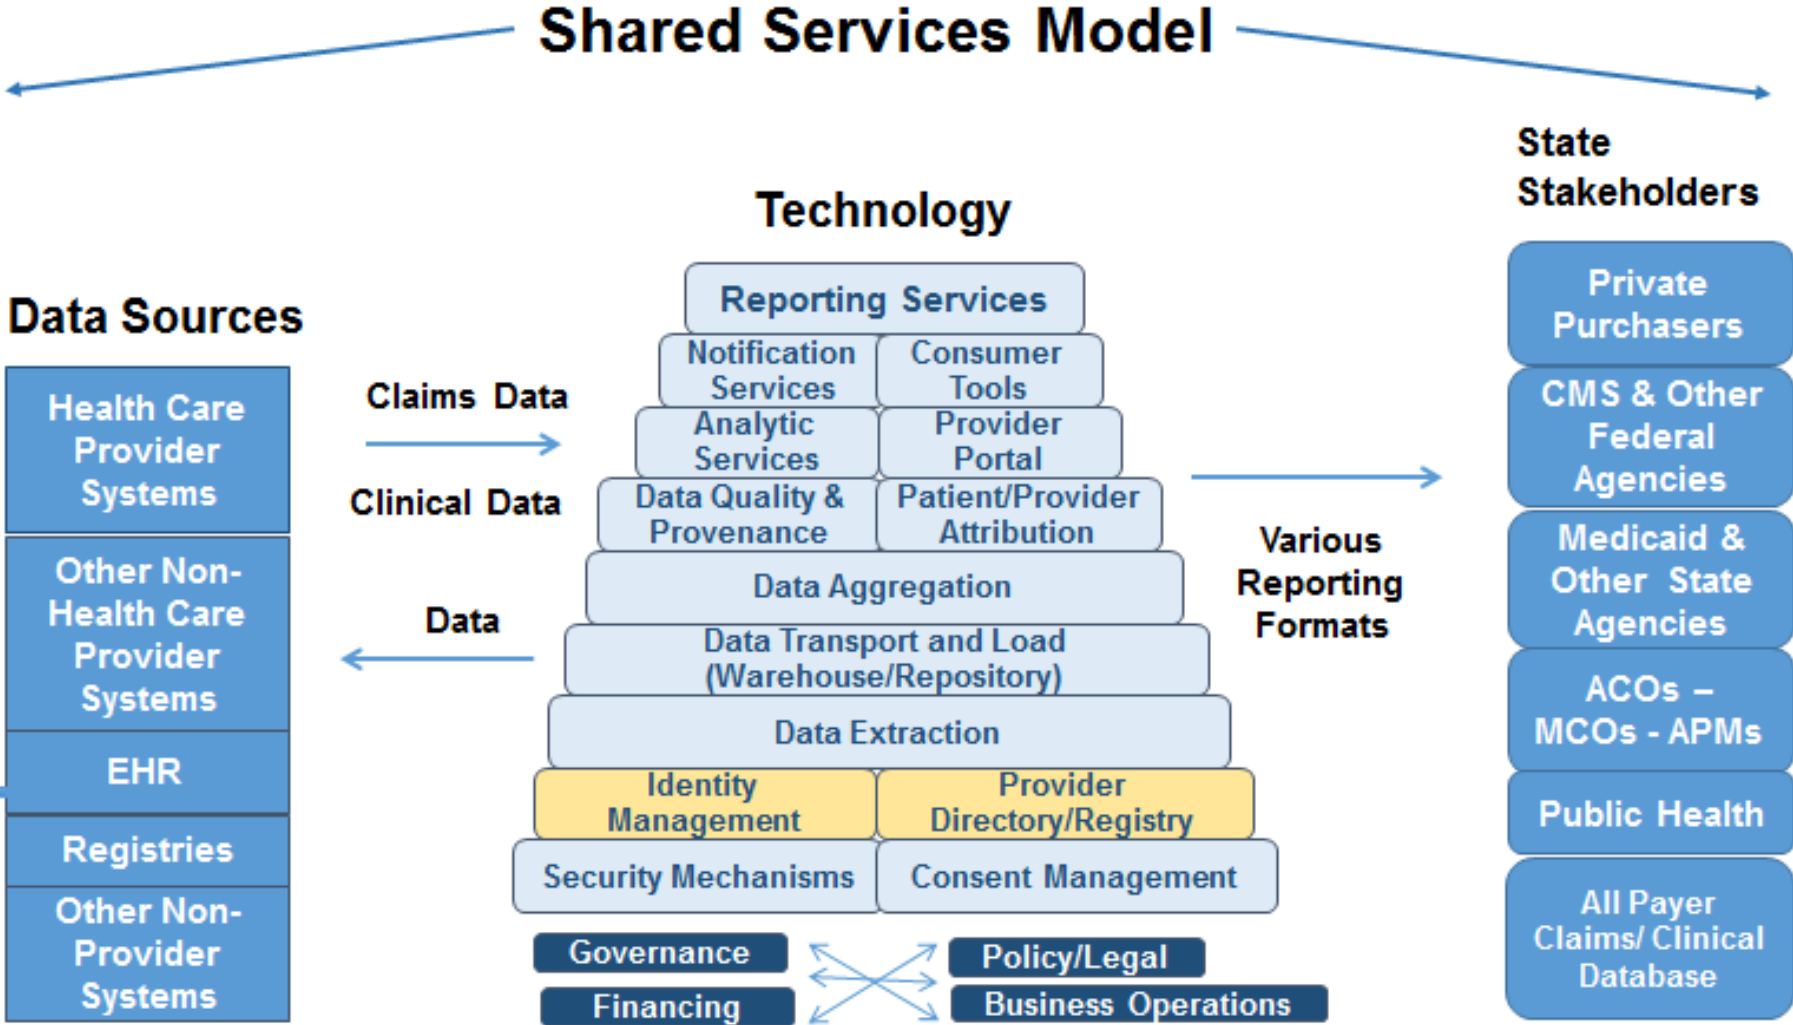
Shared Services Model

Data Sources

Health Care Provider Systems

Other Non-Health Care Provider Systems

EHR

Registries

Other Non-Provider Systems

Claims Data

Clinical Data

Data

Technology

Reporting Services

Notification Services

Consumer Tools

Analytic Services

Provider Portal

Data Quality & Provenance

Patient/Provider Attribution

Data Aggregation

Data Transport and Load (Warehouse/Repository)

Data Extraction

Identity Management

Provider Directory/Registry

Security Mechanisms

Consent Management

Governance

Financing

Policy/Legal

Business Operations

Various Reporting Formats

State Stakeholders

Private Purchasers

CMS & Other Federal Agencies

Medicaid & Other State Agencies

ACOs – MCOs - APMs

Public Health

All Payer Claims/ Clinical Database